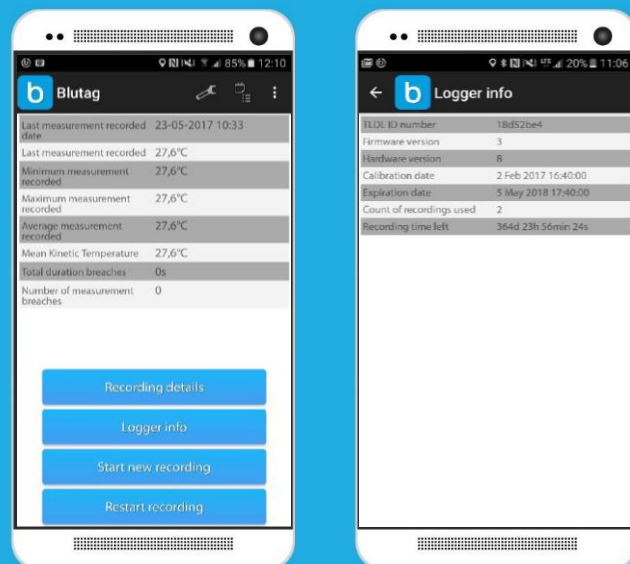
85% 12:10

b Blutag

| | |
|---|---|
| Last measurement recorded date | 23-05-2017 10:33 |
| Last measurement recorded | 27,6°C |
| Minimum measurement recorded | 27,6°C |
| Maximum measurement recorded | 27,6°C |
| Average measurement recorded | 27,6°C |
| Mean Kinetic Temperature | 27,6°C |
| Total duration breaches | 0s |
| Number of measurement breaches | 0 |

Recording details

Logger info

Start new recording

Restart recording

20% 11:06

← b Logger info

| | |
|---|---|
| TLDL ID number | 18d52be4 |
| Firmware version | 3 |
| Hardware version | 8 |
| Calibration date | 2 Feb 2017 16:40:00 |
| Expiration date | 5 May 2018 17:40:00 |
| Count of recordings used | 2 |
| Recording time left | 364d 23h 56min 24s |